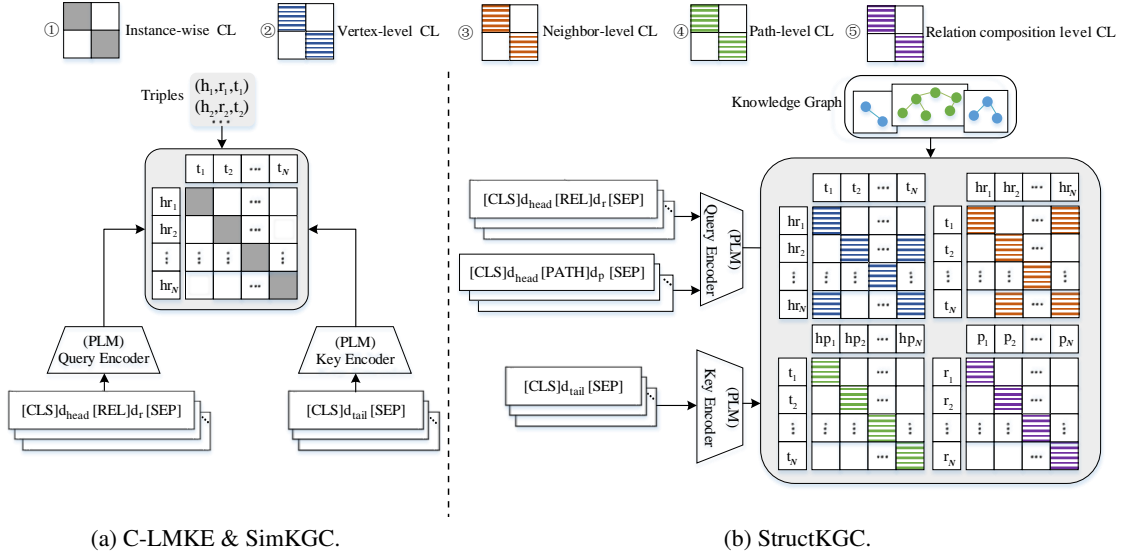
① Instance-wise CL ② Vertex-level CL ③ Neighbor-level CL ④ Path-level CL ⑤ Relation composition level CL

Triples $(h_1,r_1,t_1)$ $(h_2,r_2,t_2)$ ...

| | $t_1$ | $t_2$ | ... | $t_N$ |
|---|---|---|---|---|
| $hr_1$ | | | ... | |
| $hr_2$ | | | ... | |
| ⋮ | ⋮ | ⋮ | | ⋮ |
| $hr_N$ | | | ... | |

(PLM) Query Encoder

(PLM) Key Encoder

[CLS]$d_{head}$ [REL]$d_r$ [SEP]

[CLS]$d_{tail}$ [SEP]

(a) C-LMKE & SimKGC.

Knowledge Graph

[CLS]$d_{head}$ [REL]$d_r$ [SEP]

[CLS]$d_{head}$ [PATH]$d_P$ [SEP]

(PLM) Query Encoder

[CLS]$d_{tail}$ [SEP]

(PLM) Key Encoder

| | $t_1$ | $t_2$ | ... | $t_N$ |
|---|---|---|---|---|
| $hr_1$ | | | ... | |
| $hr_2$ | | | | |
| ⋮ | ⋮ | ⋮ | | ⋮ |
| $hr_N$ | | | ... | |

| | $hr_1$ | $hr_2$ | ... | $hr_N$ |
|---|---|---|---|---|
| $t_1$ | | | ... | |
| $t_2$ | | | ... | |
| ⋮ | ⋮ | ⋮ | | ⋮ |
| $t_N$ | | | ... | |

| | $hp_1$ | $hp_2$ | ... | $hp_N$ |
|---|---|---|---|---|
| $t_1$ | | | ... | |
| $t_2$ | | | ... | |
| ⋮ | ⋮ | ⋮ | | ⋮ |
| $t_N$ | | | ... | |

| | $p_1$ | $p_2$ | ... | $p_N$ |
|---|---|---|---|---|
| $r_1$ | | | ... | |
| $r_2$ | | | ... | |
| ⋮ | ⋮ | ⋮ | | ⋮ |
| $r_N$ | | | ... | |

(b) StructKGC.